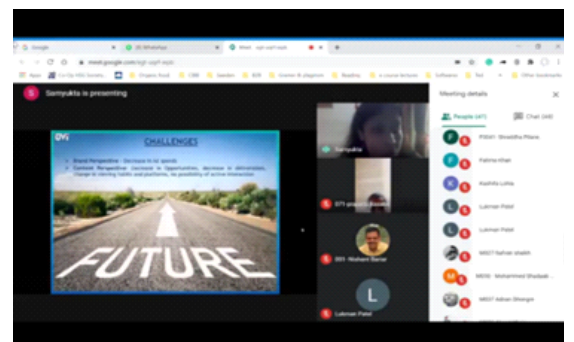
Google
(4) WhatsApp
Meet - xgh-yapf-wpe
meet.google.com/xgh-yapf-wpe
Apps
Co-Op HBS Society
Crimpex Road
CRM
Sweden
B2B
Grammar & plagiarism
Reading
e-course lecture
Software
Test
Other bookmarks

S Samyukta is presenting

CHALLENGES
• Brand Perspective - Decrease in ad spends
• Content Perspective - Decrease in Opportunities, decrease in deliverables, change in viewing habits and platforms, no possibility of active interaction
FUTURE

Samyukta
875 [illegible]
891 - Nishant Barve
Lukman Patel

Meeting details
People (47)
Chat (48)
P5041 - Shraddha Pillans
Fatima Khan
Kashifa Lokla
Lukman Patel
Lukman Patel
M007 Nahran shaikh
M006 - Mohammed Shadaab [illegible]
M007 Adnan Bhangre